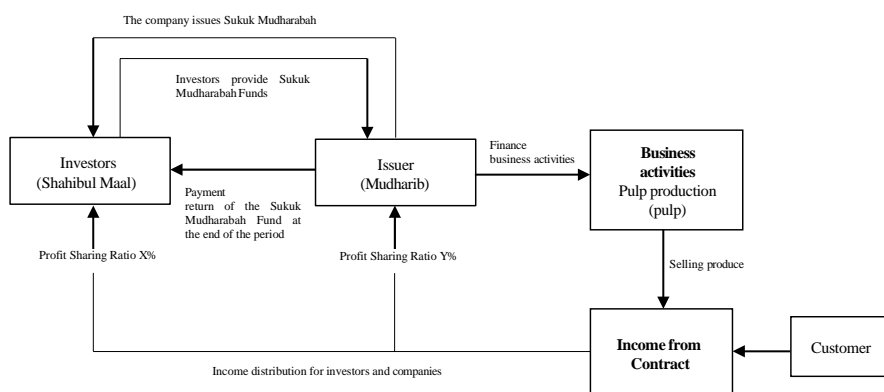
The company issues Sukuk Mudharabah

Investors provide Sukuk Mudharabah Funds

Investors
(Shahibul Maal)

Issuer
(Mudharib)

Finance business activities

Business activities
Pulp production (pulp)

Payment return of the Sukuk Mudharabah Fund at the end of the period

Profit Sharing Ratio X%

Profit Sharing Ratio Y%

Selling produce

Income from Contract

Customer

Income distribution for investors and companies